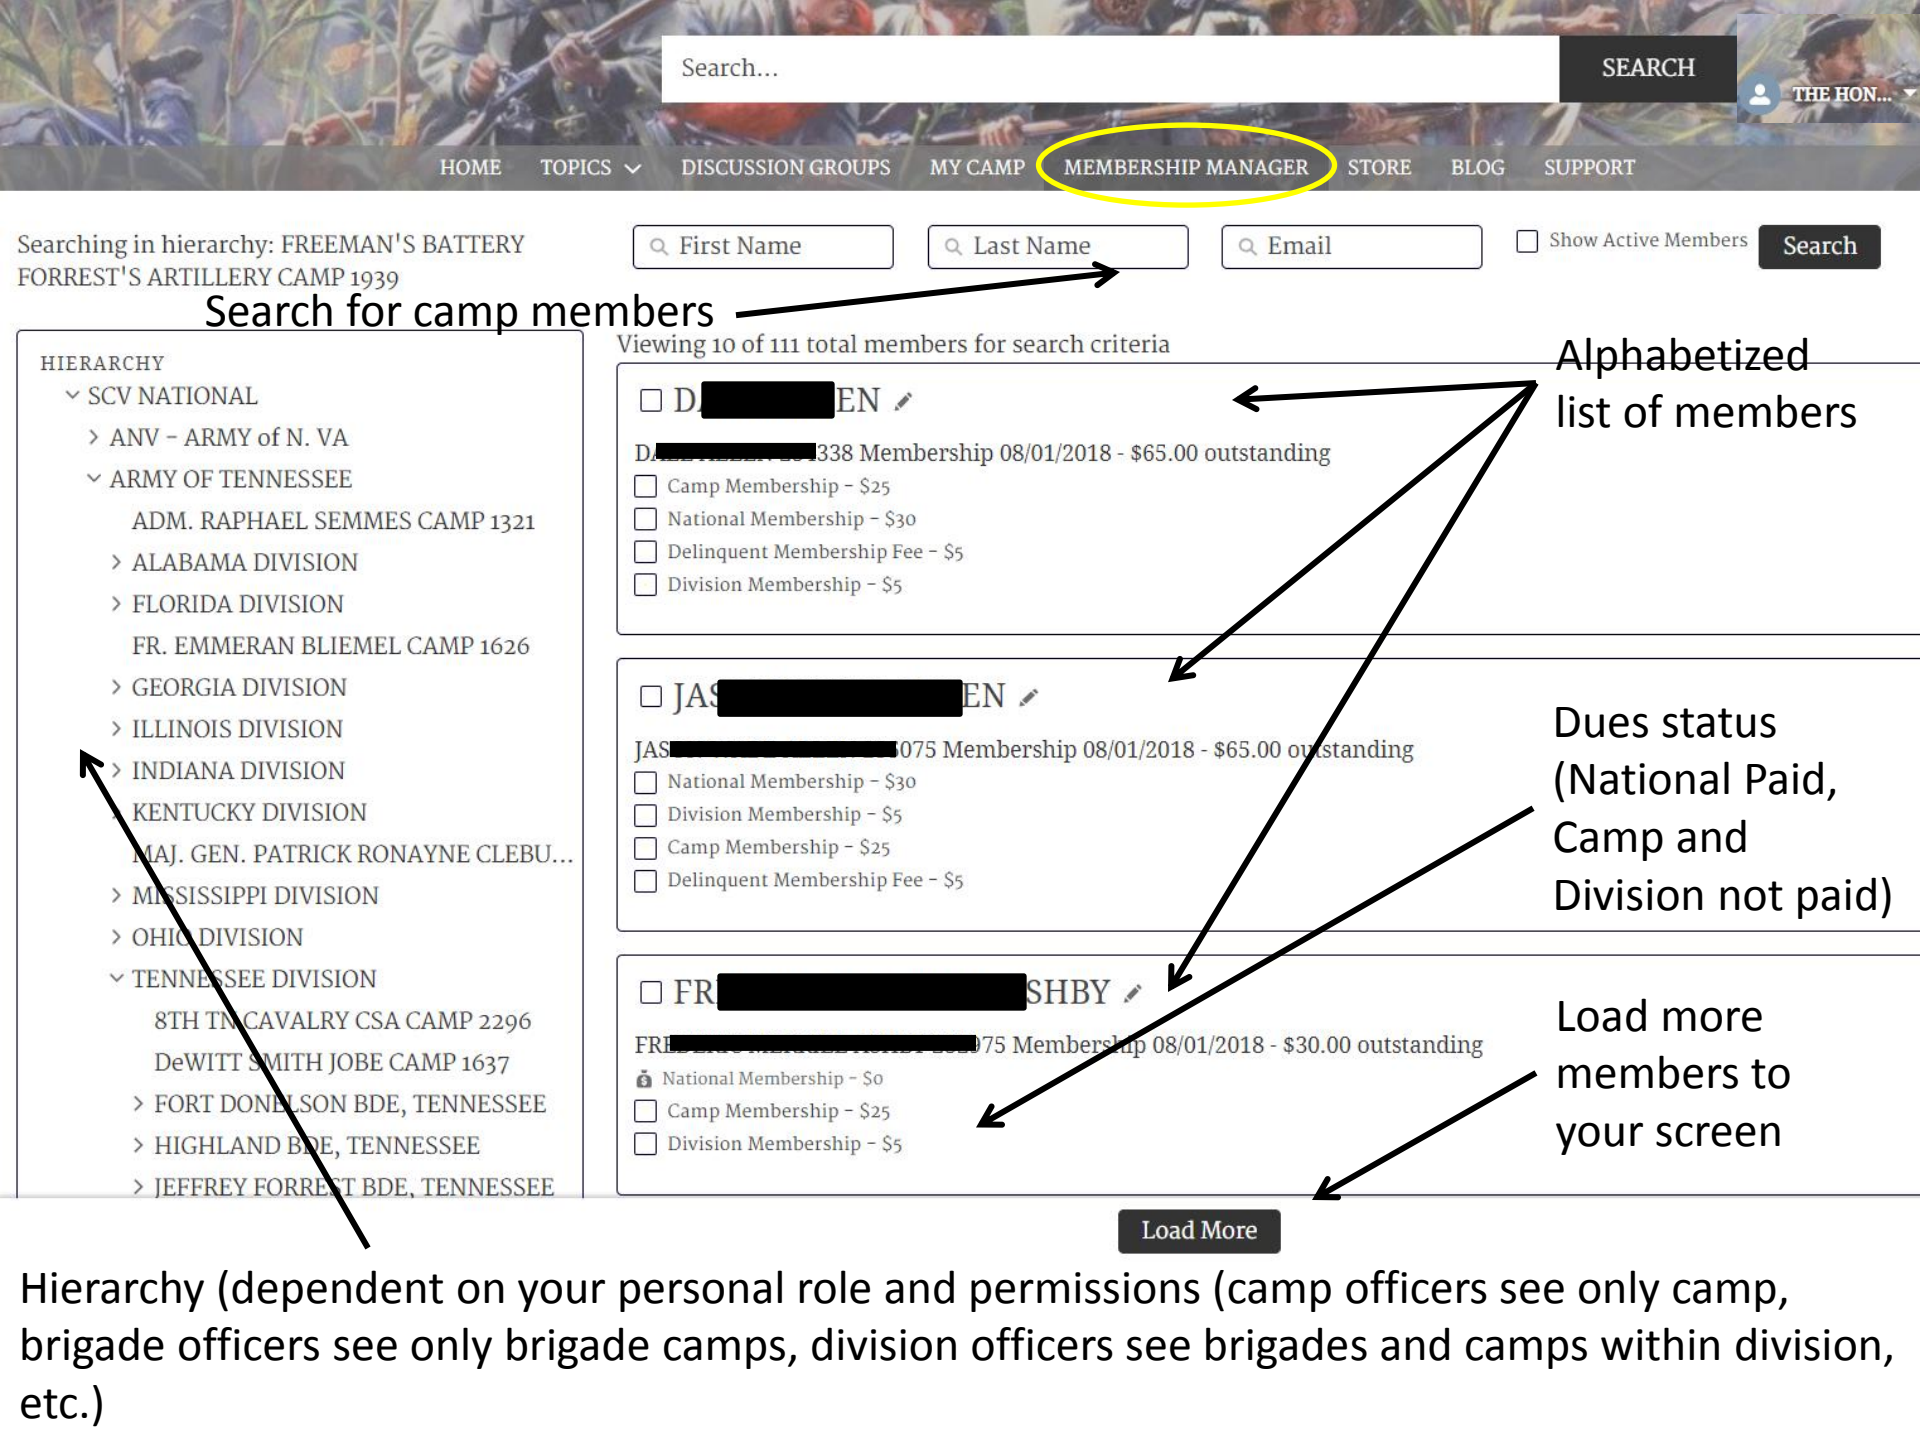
Search...
SEARCH
THE HON...

HOME TOPICS DISCUSSION GROUPS MY CAMP MEMBERSHIP MANAGER STORE BLOG SUPPORT

Searching in hierarchy: FREEMAN'S BATTERY FORREST'S ARTILLERY CAMP 1939

First Name
Last Name
Email
Show Active Members
Search

Search for camp members

HIERARCHY
SCV NATIONAL
ANV - ARMY of N. VA
ARMY OF TENNESSEE
ADM. RAPHAEL SEMMES CAMP 1321
ALABAMA DIVISION
FLORIDA DIVISION
FR. EMMERAN BLIEMEL CAMP 1626
GEORGIA DIVISION
ILLINOIS DIVISION
INDIANA DIVISION
KENTUCKY DIVISION
MAJ. GEN. PATRICK RONAYNE CLEBU...
MISSISSIPPI DIVISION
OHIO DIVISION
TENNESSEE DIVISION
8TH TN CAVALRY CSA CAMP 2296
DeWITT SMITH JOBE CAMP 1637
FORT DONELSON BDE, TENNESSEE
HIGHLAND BDE, TENNESSEE
JEFFREY FORREST BDE, TENNESSEE

Viewing 10 of 111 total members for search criteria

D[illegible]EN
D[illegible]338 Membership 08/01/2018 - $65.00 outstanding
Camp Membership - $25
National Membership - $30
Delinquent Membership Fee - $5
Division Membership - $5

JAS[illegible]EN
JAS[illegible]075 Membership 08/01/2018 - $65.00 outstanding
National Membership - $30
Division Membership - $5
Camp Membership - $25
Delinquent Membership Fee - $5

FR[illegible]SHBY
FR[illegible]75 Membership 08/01/2018 - $30.00 outstanding
National Membership - $0
Camp Membership - $25
Division Membership - $5

Alphabetized list of members

Dues status (National Paid, Camp and Division not paid)

Load more members to your screen

Load More

Hierarchy (dependent on your personal role and permissions (camp officers see only camp, brigade officers see only brigade camps, division officers see brigades and camps within division, etc.)